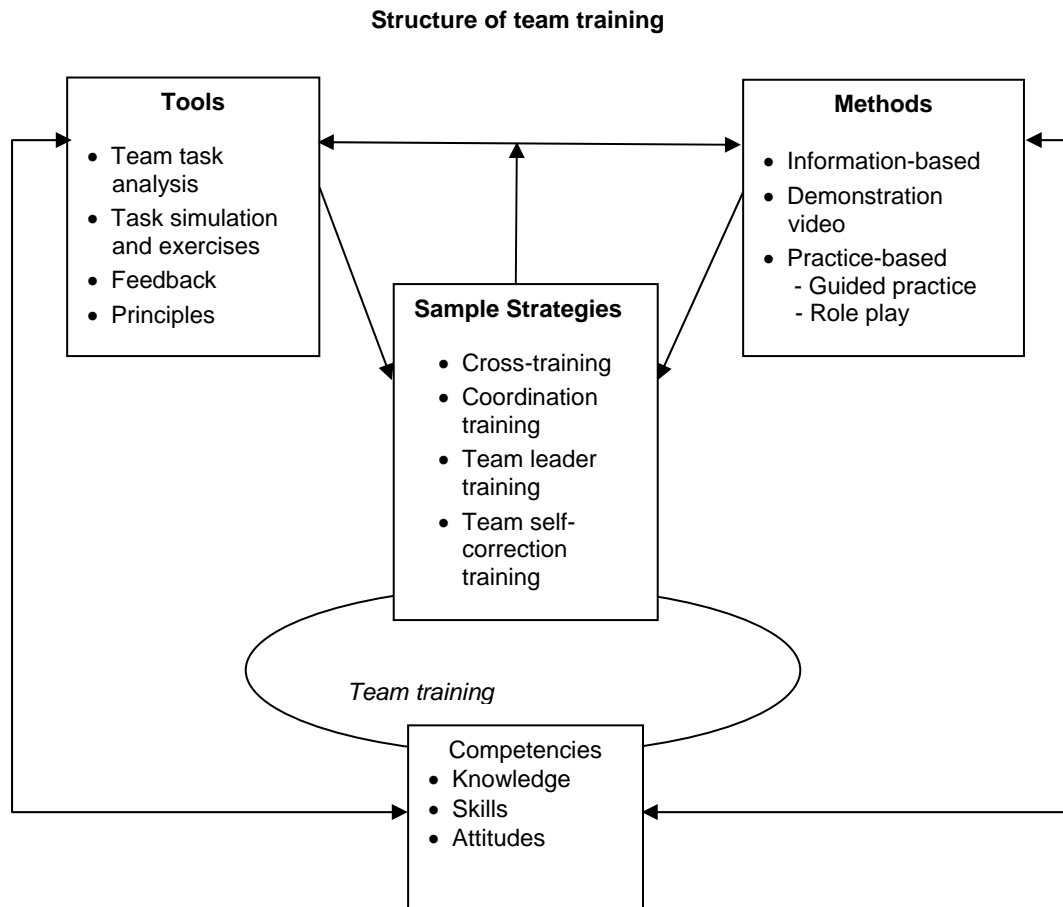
**Structure of team training**

**Tools**

- Team task analysis
- Task simulation and exercises
- Feedback
- Principles

**Methods**

- Information-based
- Demonstration video
- Practice-based
  - Guided practice
  - Role play

**Sample Strategies**

- Cross-training
- Coordination training
- Team leader training
- Team self-correction training

*Team training*

Competencies

- Knowledge
- Skills
- Attitudes